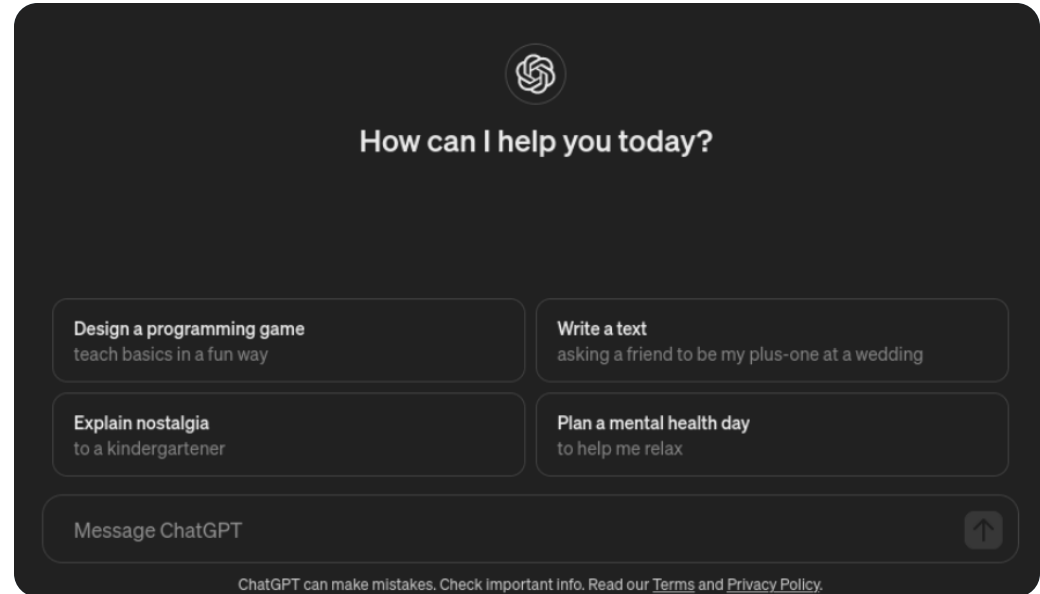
How can I help you today?

Design a programming game
teach basics in a fun way

Write a text
asking a friend to be my plus-one at a wedding

Explain nostalgia
to a kindergartener

Plan a mental health day
to help me relax

Message ChatGPT

ChatGPT can make mistakes. Check important info. Read our Terms and Privacy Policy.